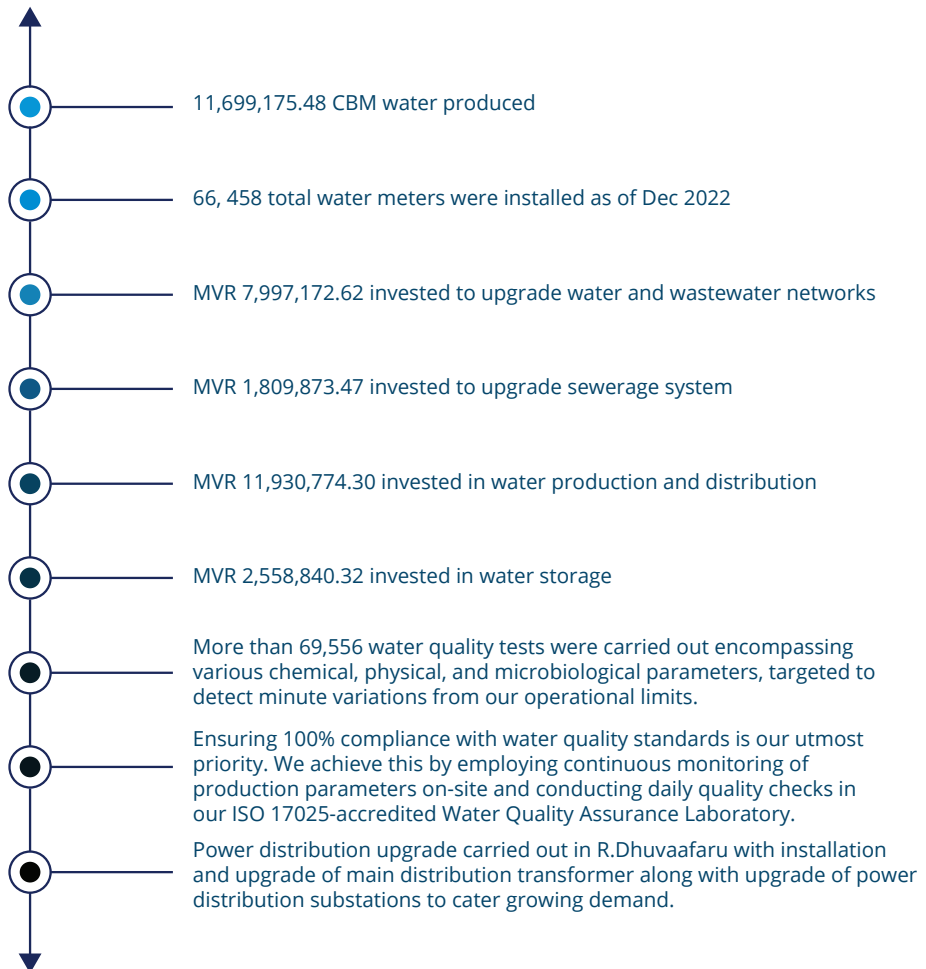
11,699,175.48 CBM water produced

66, 458 total water meters were installed as of Dec 2022

MVR 7,997,172.62 invested to upgrade water and wastewater networks

MVR 1,809,873.47 invested to upgrade sewerage system

MVR 11,930,774.30 invested in water production and distribution

MVR 2,558,840.32 invested in water storage

More than 69,556 water quality tests were carried out encompassing various chemical, physical, and microbiological parameters, targeted to detect minute variations from our operational limits.

Ensuring 100% compliance with water quality standards is our utmost priority. We achieve this by employing continuous monitoring of production parameters on-site and conducting daily quality checks in our ISO 17025-accredited Water Quality Assurance Laboratory.

Power distribution upgrade carried out in R.Dhuvaafaru with installation and upgrade of main distribution transformer along with upgrade of power distribution substations to cater growing demand.